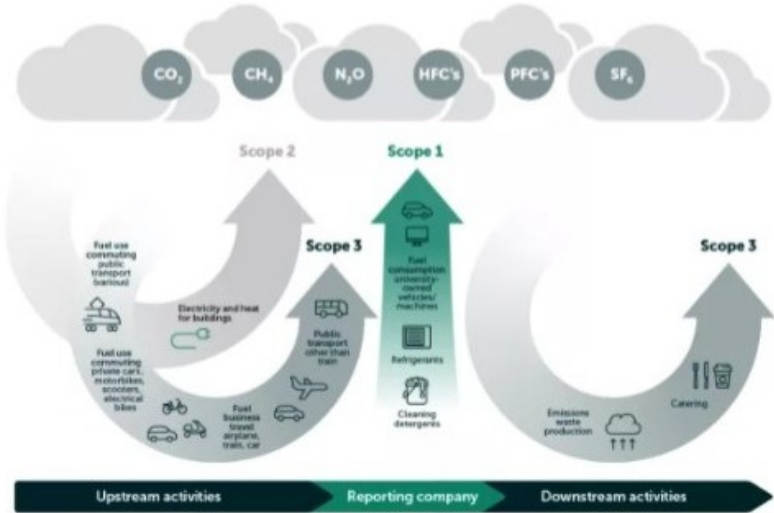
$CO_2$ $CH_4$ $N_2O$ HFC's PFC's $SF_6$

Scope 2

Scope 1

Scope 3

Scope 3

Fuel use commuting public transport (various)

Electricity and heat for buildings

Fuel use commuting private cars, motorbikes, scooters, electrical bikes

Fuel business travel airplane, train, car

Public transport other than train

Fuel consumption university-owned vehicles/ machines

Refrigerants

Cleaning detergents

Emissions waste production

Catering

Upstream activities

Reporting company

Downstream activities